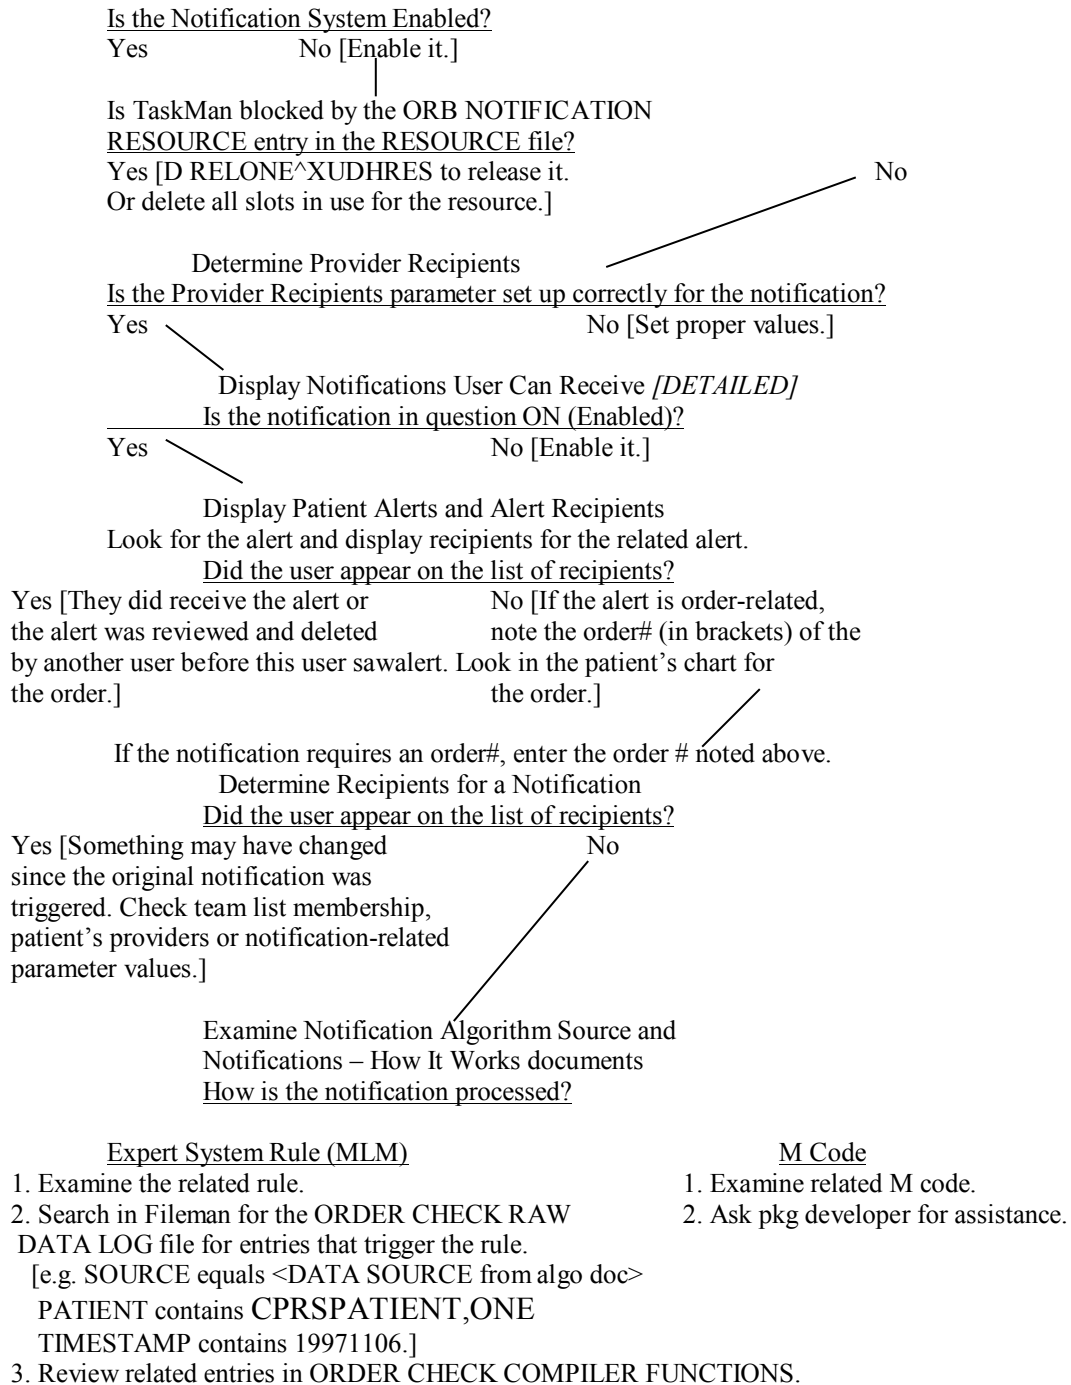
Is the Notification System Enabled?
Yes No [Enable it.]

Is TaskMan blocked by the ORB NOTIFICATION RESOURCE entry in the RESOURCE file?
Yes [D RELONE^XUDHRES to release it. Or delete all slots in use for the resource.] No

Determine Provider Recipients
Is the Provider Recipients parameter set up correctly for the notification?
Yes No [Set proper values.]

Display Notifications User Can Receive *[DETAILED]*
Is the notification in question ON (Enabled)?
Yes No [Enable it.]

Display Patient Alerts and Alert Recipients
Look for the alert and display recipients for the related alert.
Did the user appear on the list of recipients?
Yes [They did receive the alert or the alert was reviewed and deleted by another user before this user sawalert. Look in the patient's chart for the order.]
No [If the alert is order-related, note the order# (in brackets) of the the order.]

If the notification requires an order#, enter the order # noted above.
Determine Recipients for a Notification
Did the user appear on the list of recipients?
Yes [Something may have changed since the original notification was triggered. Check team list membership, patient's providers or notification-related parameter values.]
No

Examine Notification Algorithm Source and Notifications – How It Works documents
How is the notification processed?

Expert System Rule (MLM)
1. Examine the related rule.
2. Search in Fileman for the ORDER CHECK RAW DATA LOG file for entries that trigger the rule.
[e.g. SOURCE equals <DATA SOURCE from algo doc>
PATIENT contains CPRSPATIENT,ONE
TIMESTAMP contains 19971106.]
3. Review related entries in ORDER CHECK COMPILER FUNCTIONS.

M Code
1. Examine related M code.
2. Ask pkg developer for assistance.